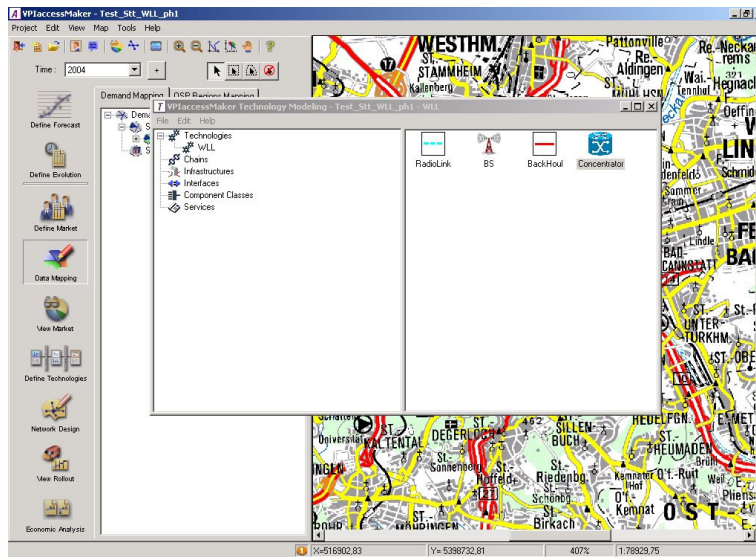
VPIaccessMaker - Test_Stt_WLL_ph1

Project Edit View Map Tools Help

Time : 2004

Define Forecast

Define Evolution

Define Market

Data Mapping

View Market

Define Technologies

Network Design

View Rollout

Economic Analysis

Demand Mapping

OSP Regions Mapping

VPIaccessMaker Technology Modeling - Test_Stt_WLL_ph1 - WLL

File Edit Help

Technologies

WLL

Chains

Infrastructures

Interfaces

Component Classes

Services

RadioLink

BS

BackHoul

Concentrator

WESTHM.

ST. STAMMHEIM

Kallenberg

Pattonville

Re. Neckarrems

Re. Aldingen

Wai. Hegnach

LIN

Schmid

denfeld

Sammer

FE

BAC

BAD-CANNSTATT

Lindle

UNTER-TURKHM.

ST.-OBE

HEDELFGN.

ESMET

ST.-HEUMADEN

SILLEN-BUCH

DEGERLOCH

KALTENTAL

Universität

Sonnenberg

St.-Hoffeld

Riedenbg.

Schönbg.

St.-Birkach

Kemnater O't.-Ruit

O't.-Kemnat

OST

MÖRINGEN

Plienin

X=516902,83

Y= 5398732,81

407%

1:78929,75